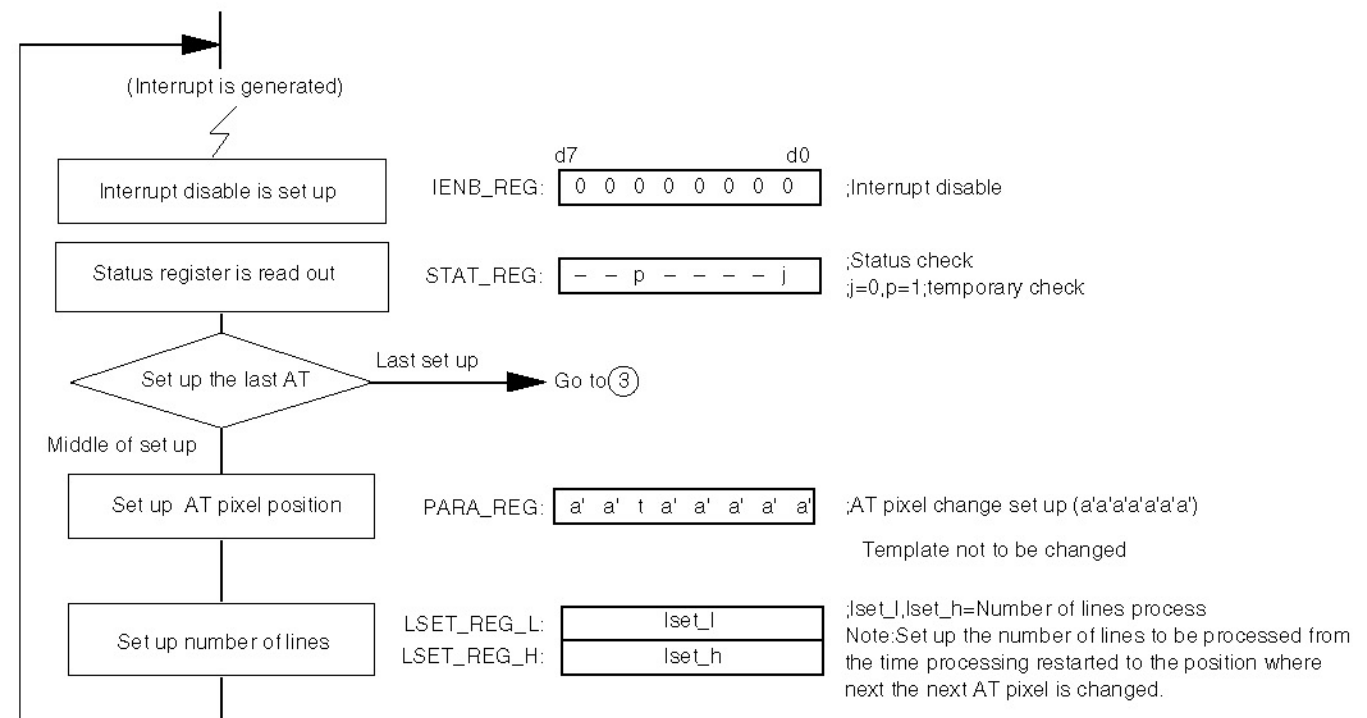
(Interrupt is generated)

Interrupt disable is set up

d7 d0

IENB_REG: 0 0 0 0 0 0 0 0

;Interrupt disable

Status register is read out

STAT_REG: – – p – – – – j

;Status check
;j=0,p=1;temporary check

Set up the last AT

Last set up

Go to③

Middle of set up

Set up AT pixel position

PARA_REG: a' a' t a' a' a' a' a'

;AT pixel change set up (a'a'a'a'a'a'a')

Template not to be changed

Set up number of lines

LSET_REG_L: lset_l
LSET_REG_H: lset_h

;lset_l,lset_h=Number of lines process
Note:Set up the number of lines to be processed from the time processing restarted to the position where next the next AT pixel is changed.